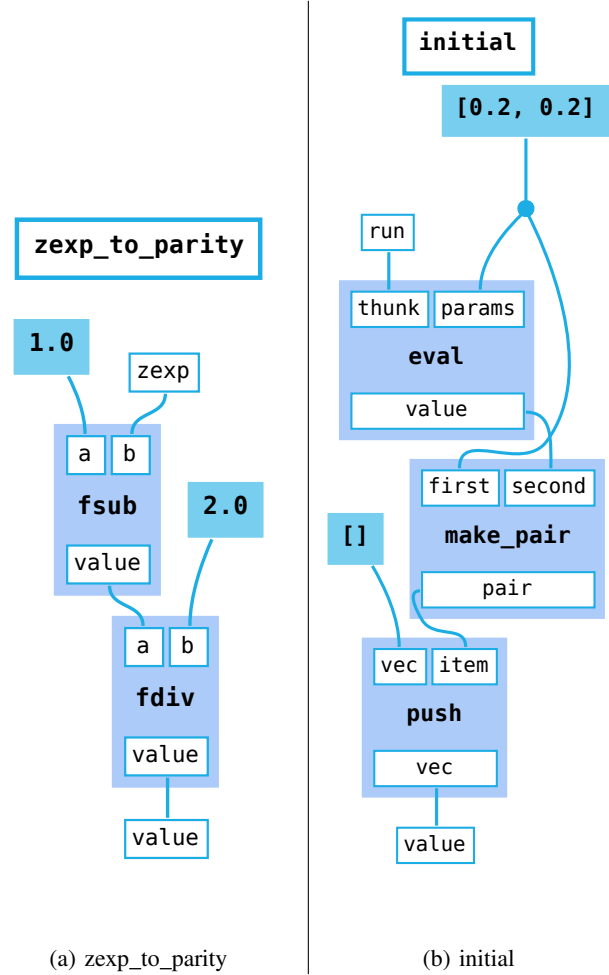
zexp_to_parity

1.0

zexp

a b

fsub

value

2.0

a b

fdiv

value

value

(a) zexp_to_parity

initial

[0.2, 0.2]

run

thunk params

eval

value

first second

make_pair

pair

[]

vec item

push

vec

value

(b) initial